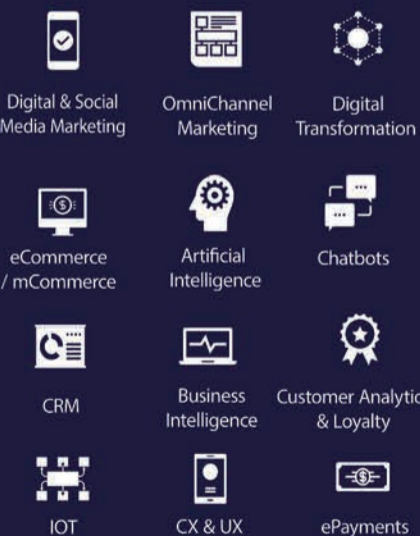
Digital & Social Media Marketing

OmniChannel Marketing

Digital Transformation

eCommerce / mCommerce

Artificial Intelligence

Chatbots

CRM

Business Intelligence

Customer Analytic & Loyalty

IOT

CX & UX

ePayments